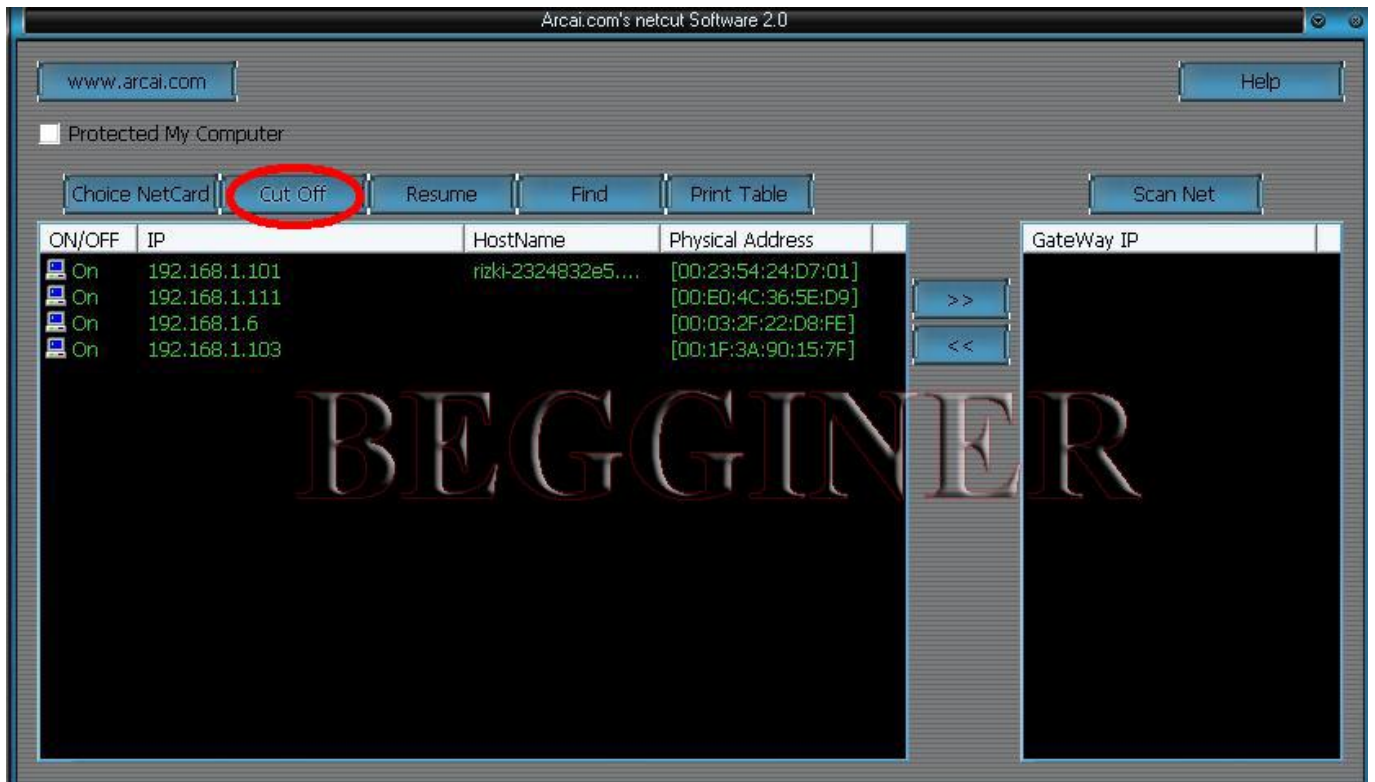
Arcai.com's netcut Software 2.0

www.arcai.com

Help

Protected My Computer

Choice NetCard

Cut Off

Resume

Find

Print Table

Scan Net

| ON/OFF | IP | HostName | Physical Address |
|---|---|---|---|
| On | 192.168.1.101 | rizki-2324832e5.... | [00:23:54:24:D7:01] |
| On | 192.168.1.111 | | [00:E0:4C:36:5E:D9] |
| On | 192.168.1.6 | | [00:03:2F:22:D8:FE] |
| On | 192.168.1.103 | | [00:1F:3A:90:15:7F] |

>>

<<

| GateWay IP |
|---|

BEGGINER